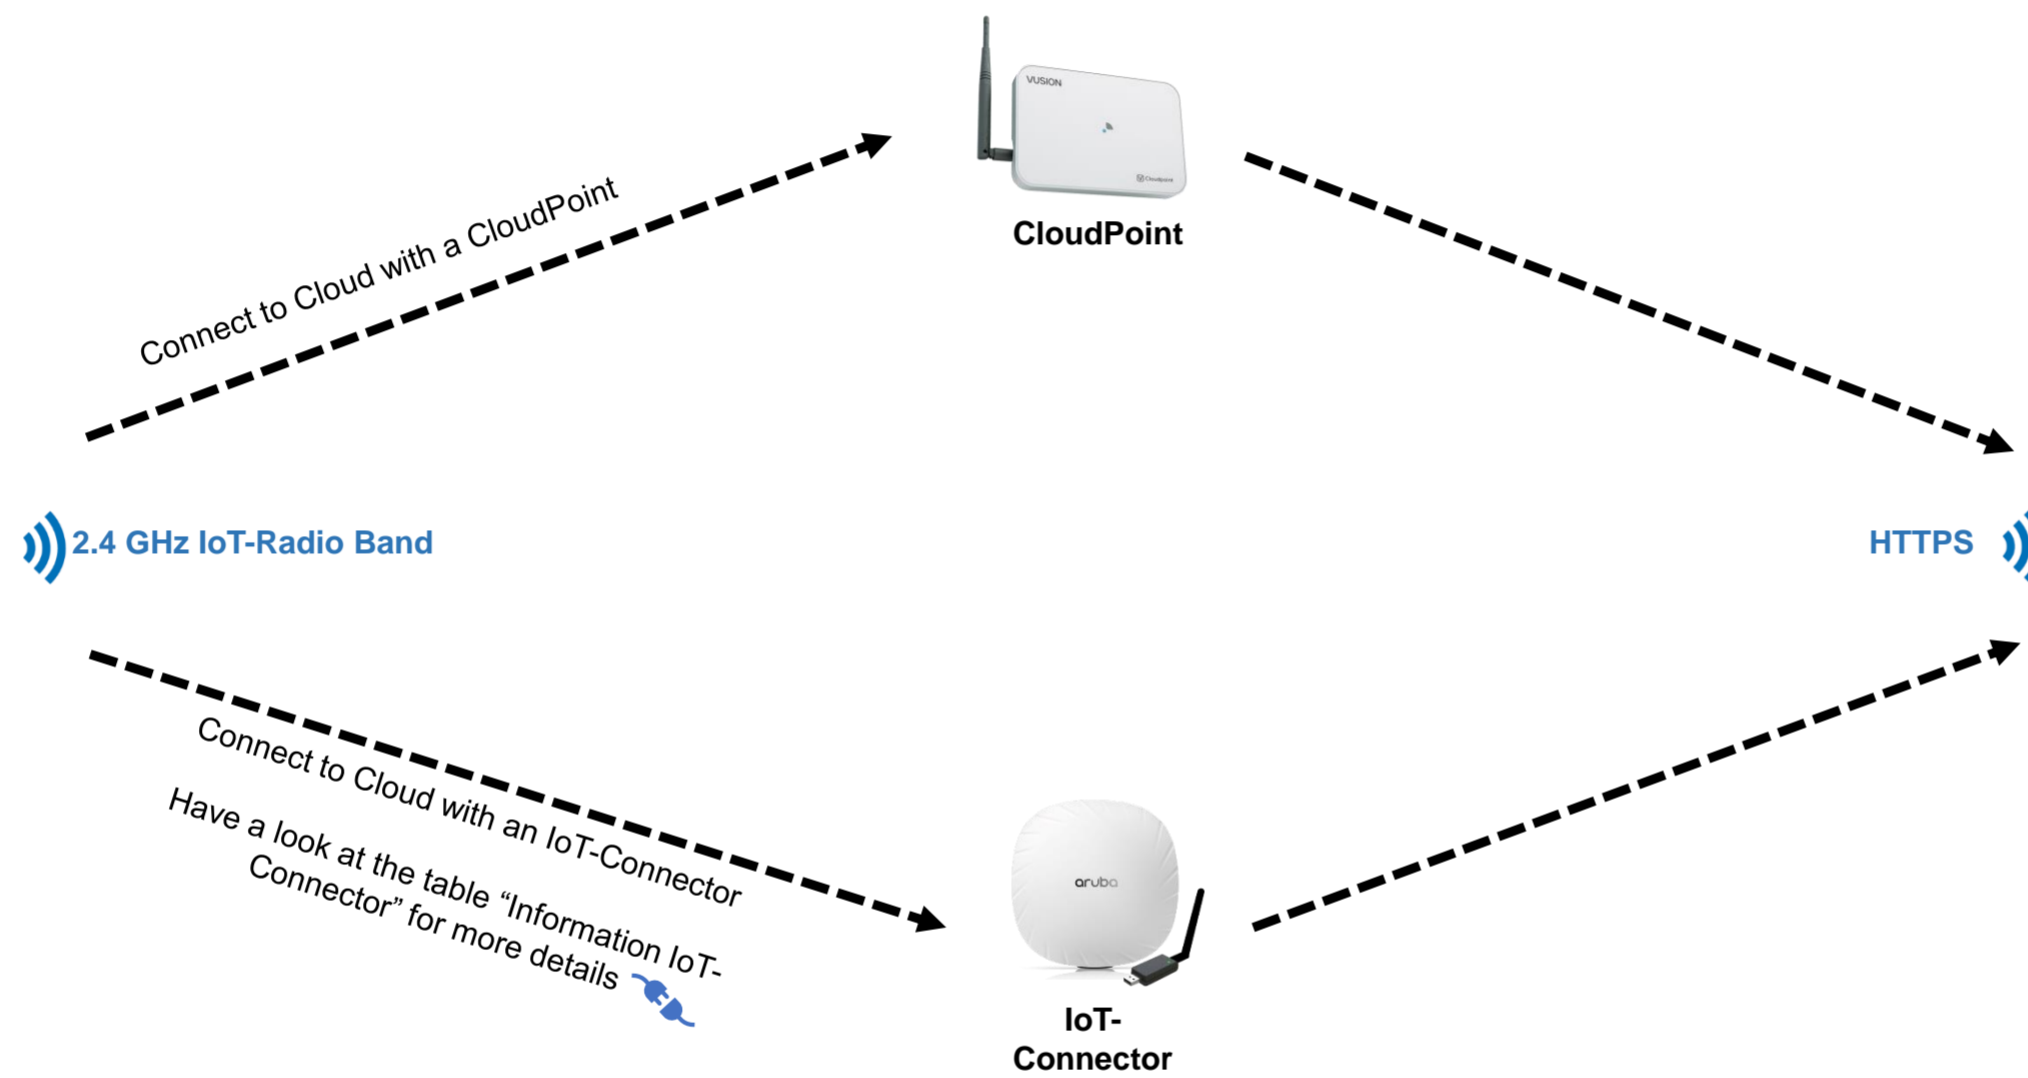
VUSION

CloudPoint

Connect to Cloud with a CloudPoint

2.4 GHz IoT-Radio Band

HTTPS

Connect to Cloud with an IoT-Connector

Have a look at the table “Information IoT-Connector” for more details

aruba

IoT-Connector